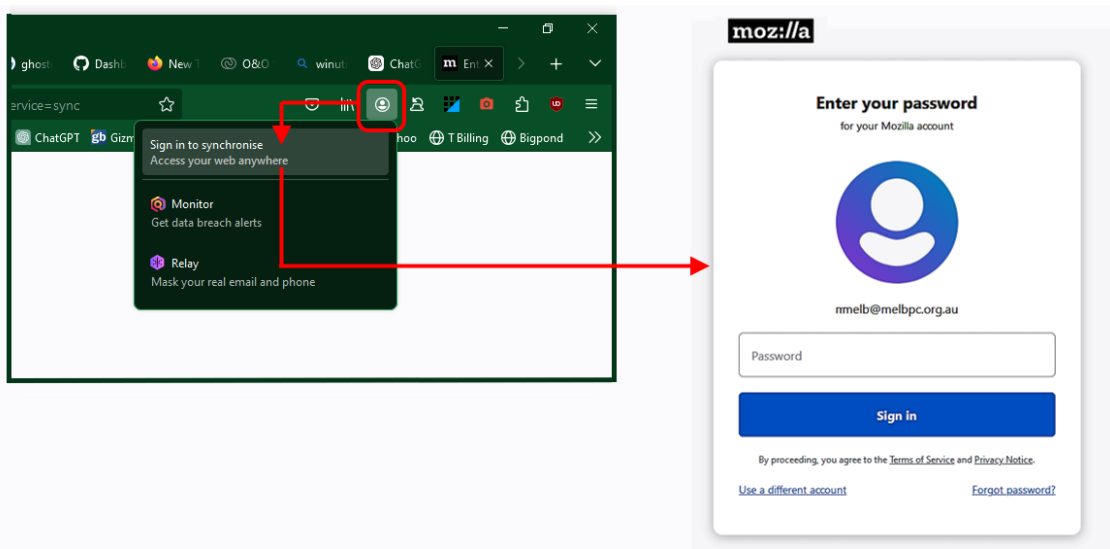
ghost Dashb New T O&O winut ChatG Ent

ervice=sync

ChatGPT gb Gizm hoo T Billing Bigpond

Sign in to synchronise
Access your web anywhere

Monitor
Get data breach alerts

Relay
Mask your real email and phone

moz://a

Enter your password
for your Mozilla account

nmelb@melbpc.org.au

Password

Sign in

By proceeding, you agree to the Terms of Service and Privacy Notice.

Use a different account

Forgot password?